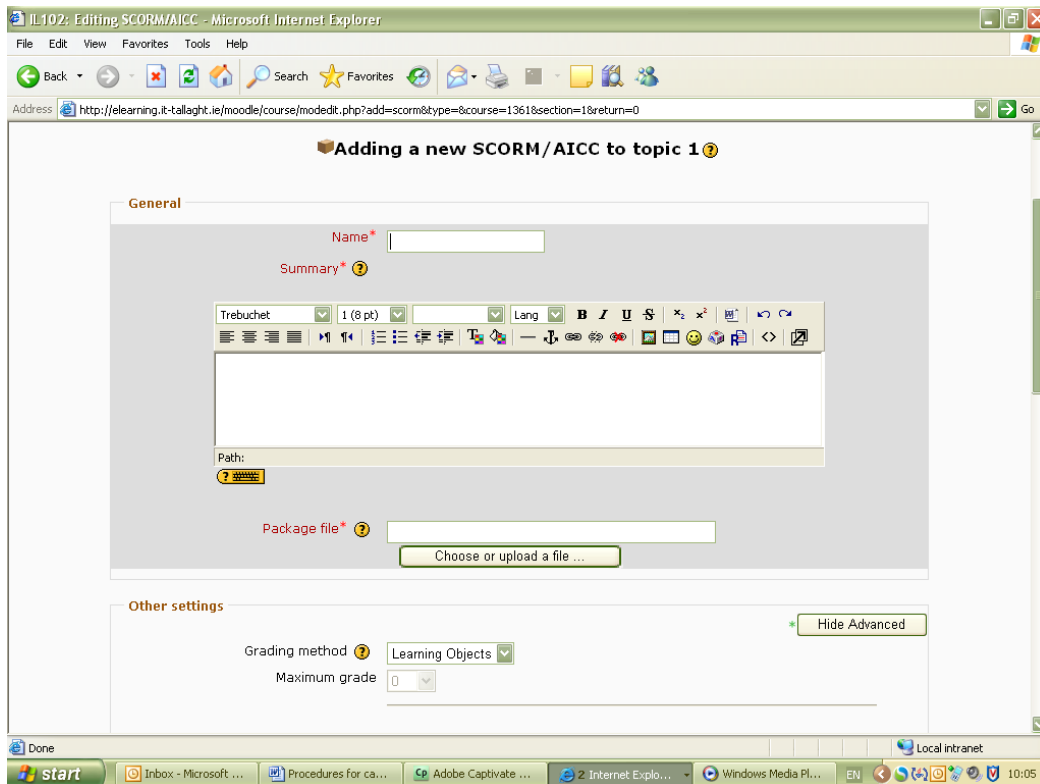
IL102: Editing SCORM/AICC - Microsoft Internet Explorer

File Edit View Favorites Tools Help

Back Search Favorites

Address http://elearning.it-tallaght.ie/moodle/course/modedit.php?add=scorm&type=&course=1361&section=1&return=0 Go

Adding a new SCORM/AICC to topic 1

General

Name*

Summary*

Trebuchet 1 (8 pt) Lang B I U S $x_2$ $x^2$

Path:

Package file*

Choose or upload a file ...

Other settings

* Hide Advanced

Grading method Learning Objects

Maximum grade 0

Done Local intranet

start Inbox - Microsoft ... Procedures for ca... Adobe Captivate ... 2 Internet Explo... Windows Media Pl... EN 10:05